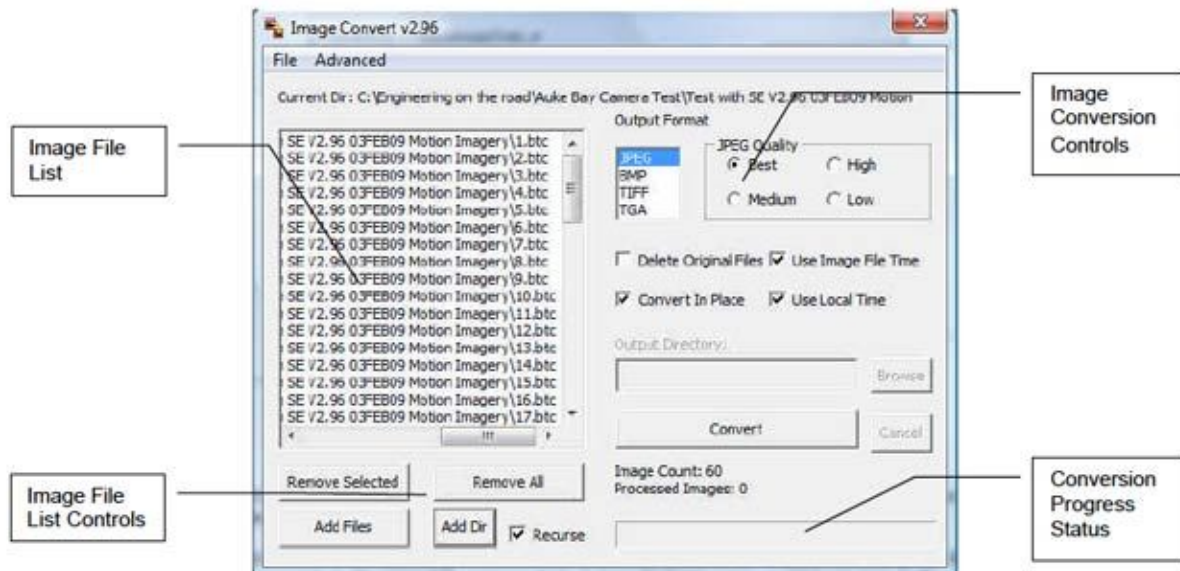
Image Convert v2.96

File Advanced

Current Dir: C:\Engineering on the road\Auke Bay Camera Test\Test with SE V2.96 03FEB09 Motion

Image File List

SE V2.96 03FEB09 Motion Imagery\1.btc
SE V2.96 03FEB09 Motion Imagery\2.btc
SE V2.96 03FEB09 Motion Imagery\3.btc
SE V2.96 03FEB09 Motion Imagery\4.btc
SE V2.96 03FEB09 Motion Imagery\5.btc
SE V2.96 03FEB09 Motion Imagery\6.btc
SE V2.96 03FEB09 Motion Imagery\7.btc
SE V2.96 03FEB09 Motion Imagery\8.btc
SE V2.96 03FEB09 Motion Imagery\9.btc
SE V2.96 03FEB09 Motion Imagery\10.btc
SE V2.96 03FEB09 Motion Imagery\11.btc
SE V2.96 03FEB09 Motion Imagery\12.btc
SE V2.96 03FEB09 Motion Imagery\13.btc
SE V2.96 03FEB09 Motion Imagery\14.btc
SE V2.96 03FEB09 Motion Imagery\15.btc
SE V2.96 03FEB09 Motion Imagery\16.btc
SE V2.96 03FEB09 Motion Imagery\17.btc

Output Format

JPEG
BMP
TIFF
TGA

JPEG Quality
Best
High
Medium
Low

Image Conversion Controls

Delete Original Files
Use Image File Time
Convert In Place
Use Local Time

Output Directory:

Browse

Convert

Cancel

Image Count: 60
Processed Images: 0

Remove Selected
Remove All
Add Files
Add Dir
Recurse

Image File List Controls

Conversion Progress Status